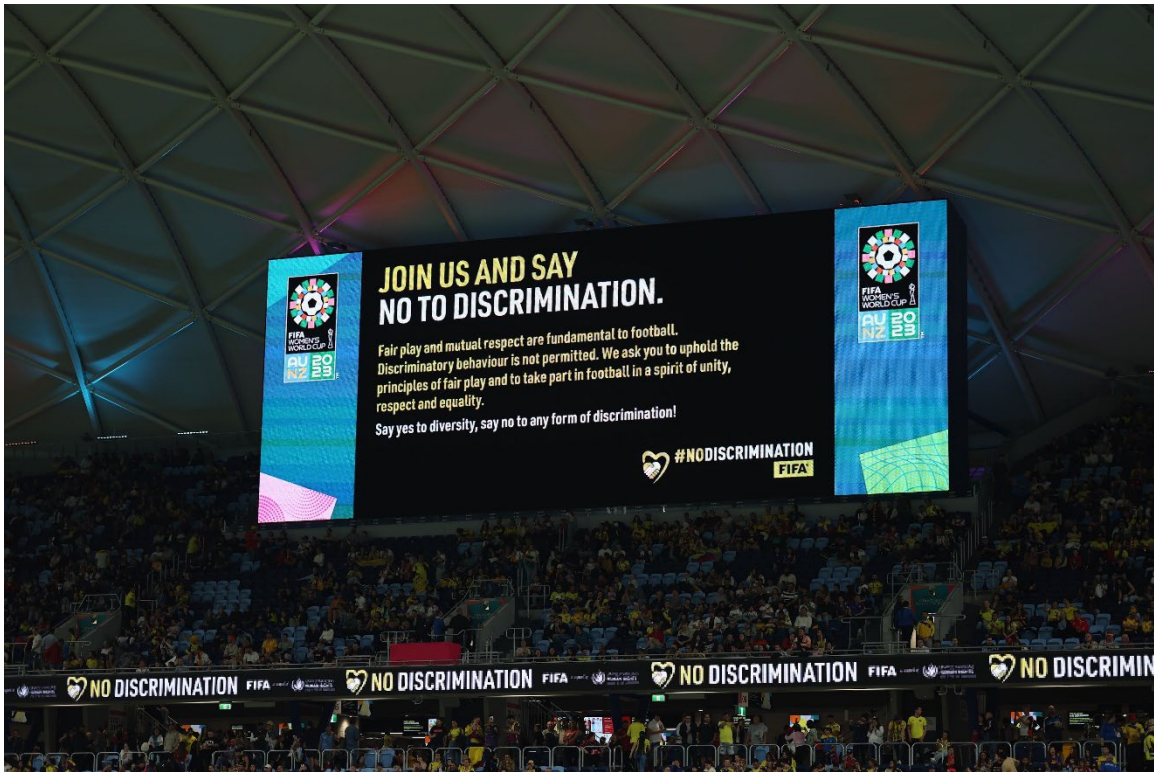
FIFA WOMEN'S WORLD CUP AU NZ 2023

JOIN US AND SAY
NO TO DISCRIMINATION.

Fair play and mutual respect are fundamental to football. Discriminatory behaviour is not permitted. We ask you to uphold the principles of fair play and to take part in football in a spirit of unity, respect and equality.

Say yes to diversity, say no to any form of discrimination!

#NODISCRIMINATION
FIFA

FIFA WOMEN'S WORLD CUP AU NZ 2023

NO DISCRIMINATION FIFA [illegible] NO DISCRIMINATION FIFA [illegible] NO DISCRIMINATION FIFA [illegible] NO DISCRIMIN